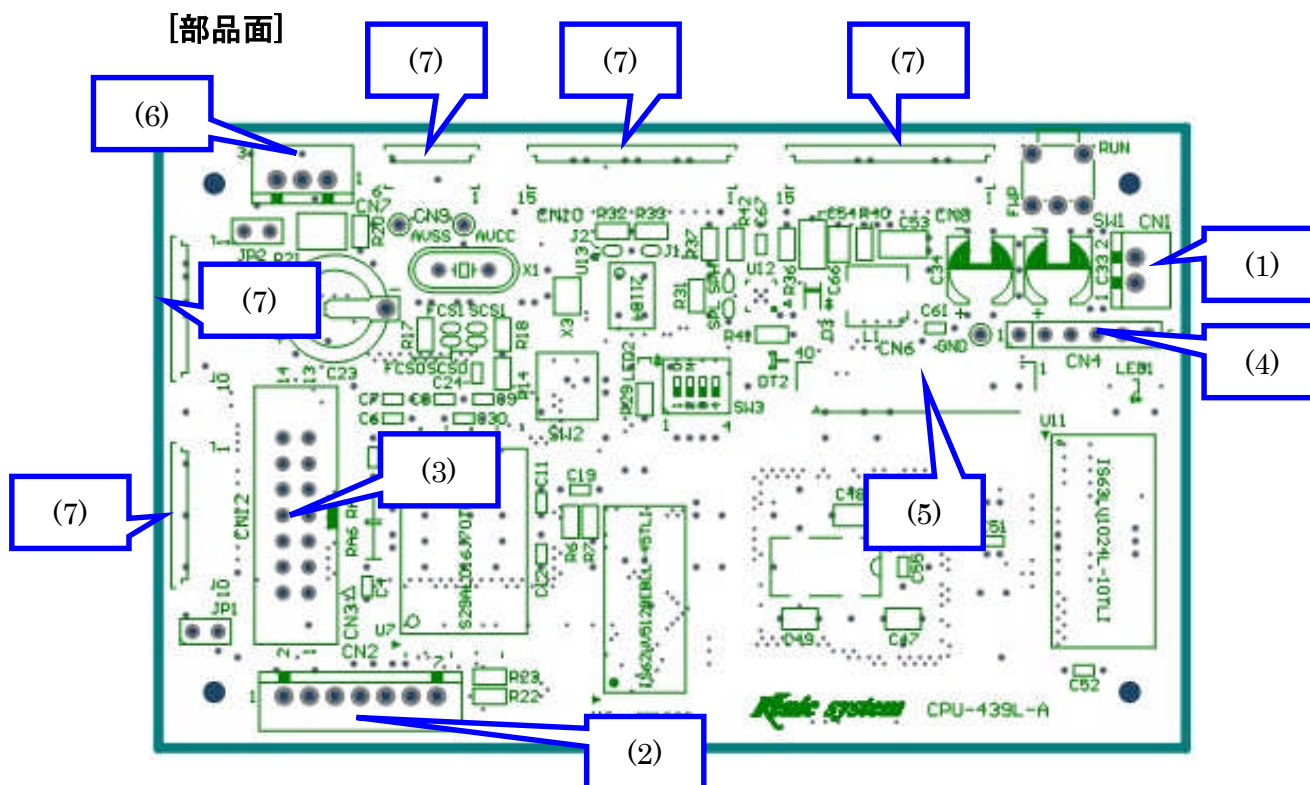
[部品面]

(7)

(7)

(7)

(6)

(1)

(7)

(4)

(3)

(7)

(5)

(2)

RUN
SW1 CN1
CN7
CN9
CN10
R32 R33
C54 R40 C53 CN8
AVSS AVCC
JP2 R21
X1
U13
U12
X3
C34
C33
FCS1 SCS1
R17
R18
FCS0 SCS0
C23
C24
R14
C7 C8 R29
C6 R30
LED2
SW3
DT2
CN6
C61
GND
CN4
LED1
U11
IS63LV1024L-10TLI
SW2
C11
C19
CN12
R6 R7
C48
C4
JP1
CN3
U7
S29AL016J70TFI
CN2
R23
R22
C49
C47
C52
Kaeic system
CPU-439L-A